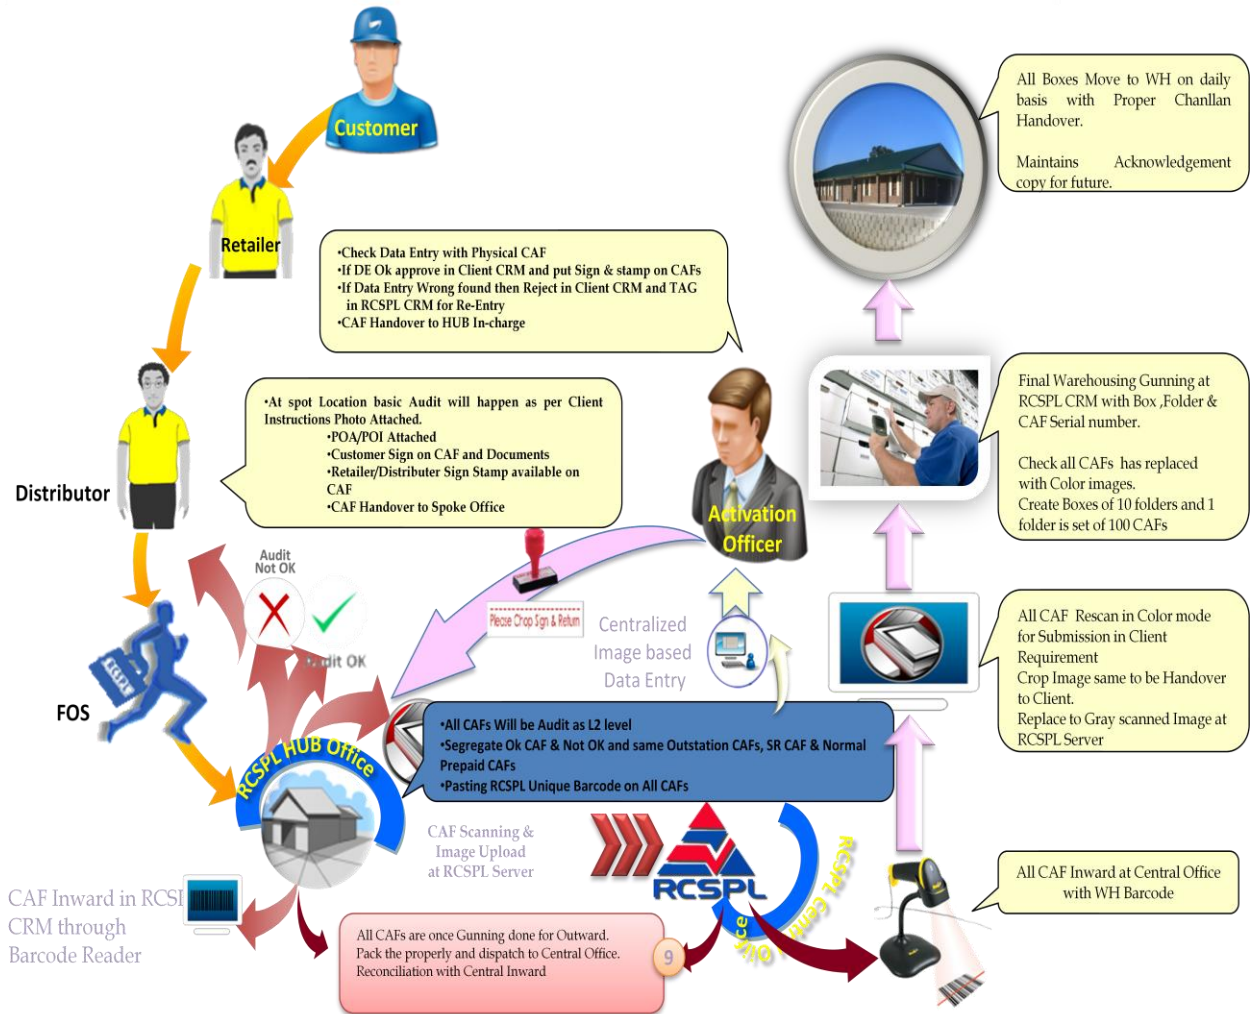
Customer

Retailer

Distributor

FOS

•Check Data Entry with Physical CAF
•If DE Ok approve in Client CRM and put Sign & stamp on CAFs
•If Data Entry Wrong found then Reject in Client CRM and TAG in RCSPL CRM for Re-Entry
•CAF Handover to HUB In-charge

•At spot Location basic Audit will happen as per Client Instructions Photo Attached.
•POA/POI Attached
•Customer Sign on CAF and Documents
•Retailer/Distributer Sign Stamp available on CAF
•CAF Handover to Spoke Office

Activation Officer

All Boxes Move to WH on daily basis with Proper Chanllan Handover.

Maintains Acknowledgement copy for future.

Final Warehousing Gunning at RCSPL CRM with Box ,Folder & CAF Serial number.

Check all CAFs has replaced with Color images.
Create Boxes of 10 folders and 1 folder is set of 100 CAFs

All CAF Rescan in Color mode for Submission in Client Requirement
Crop Image same to be Handover to Client.
Replace to Gray scanned Image at RCSPL Server

All CAF Inward at Central Office with WH Barcode

Audit Not OK

Audit OK

Please Chop Sign & Return

Centralized Image based Data Entry

•All CAFs Will be Audit as L2 level
•Segregate Ok CAF & Not OK and same Outstation CAFs, SR CAF & Normal Prepaid CAFs
•Pasting RCSPL Unique Barcode on All CAFs

RCSPL HUB Office

CAF Scanning & Image Upload at RCSPL Server

RCSPL

RCSPL Cent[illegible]

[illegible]urce

CAF Inward in RCS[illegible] CRM through Barcode Reader

All CAFs are once Gunning done for Outward.
Pack the properly and dispatch to Central Office.
Reconciliation with Central Inward

9